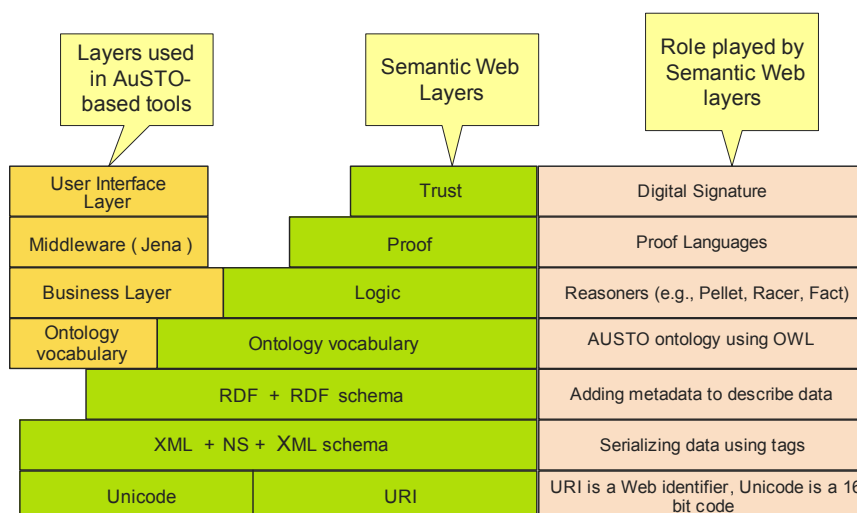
Layers used in AuSTO-based tools

Semantic Web Layers

Role played by Semantic Web layers

User Interface Layer

Middleware ( Jena )

Business Layer

Ontology vocabulary

Trust

Proof

Logic

Ontology vocabulary

RDF + RDF schema

XML + NS + XML schema

Unicode

URI

Digital Signature

Proof Languages

Reasoners (e.g., Pellet, Racer, Fact)

AUSTO ontology using OWL

Adding metadata to describe data

Serializing data using tags

URI is a Web identifier, Unicode is a 16 bit code